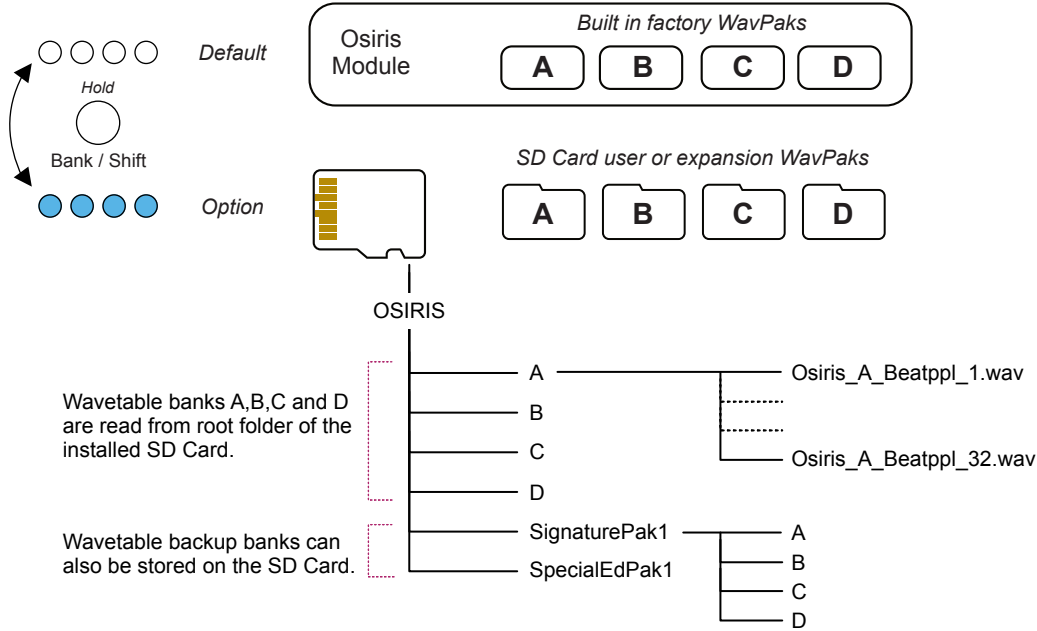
Default

Hold

Bank / Shift

Option

Osiris Module

Built in factory WavPaks

A B C D

SD Card user or expansion WavPaks

A B C D

OSIRIS

Wavetable banks A,B,C and D are read from root folder of the installed SD Card.

Wavetable backup banks can also be stored on the SD Card.

A

B

C

D

SignaturePak1

SpecialEdPak1

Osiris_A_Beatppl_1.wav

Osiris_A_Beatppl_32.wav

A

B

C

D